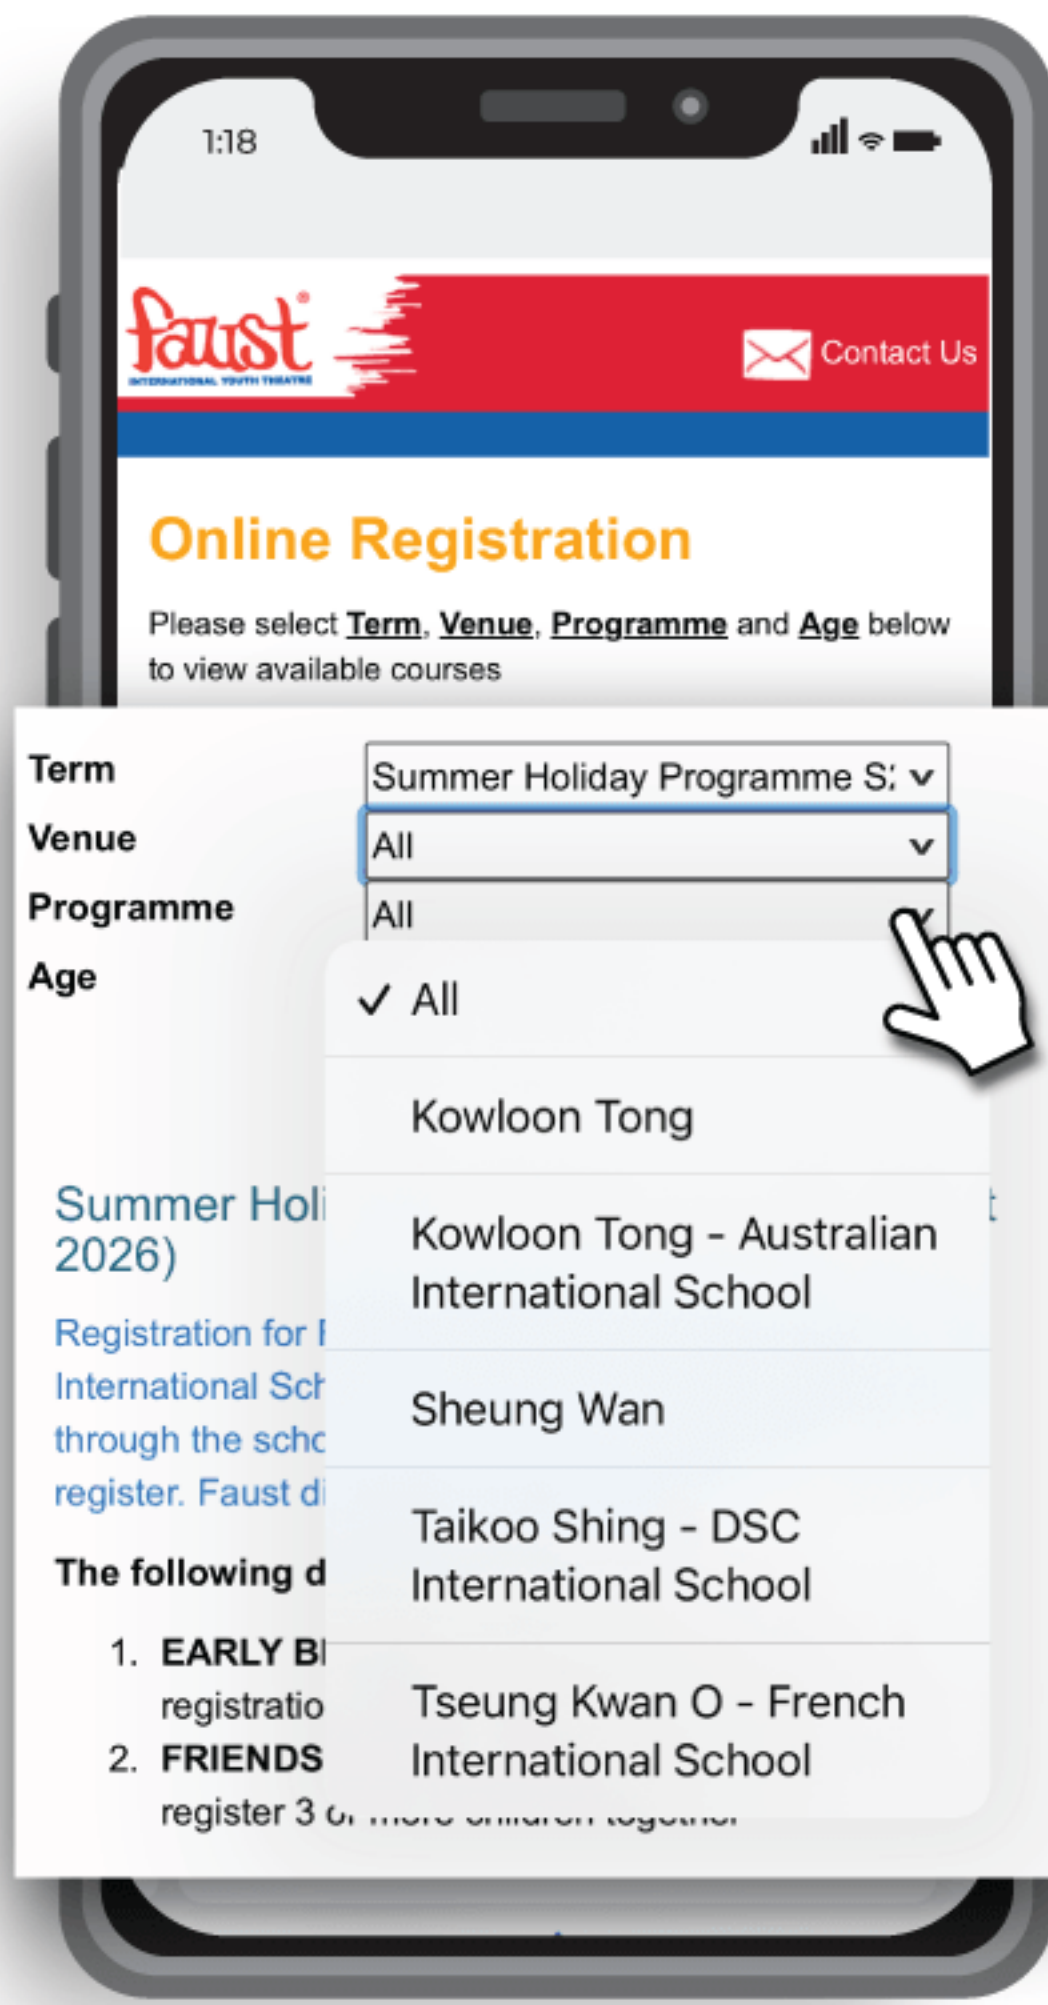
1:18

faust®
INTERNATIONAL YOUTH THEATRE

Contact Us

Online Registration

Please select Term, Venue, Programme and Age below to view available courses

| Term | Summer Holiday Programme S: |
|---|---|
| Venue | All |
| Programme | All |
| Age | |

✓ All

Kowloon Tong

Kowloon Tong - Australian International School

Sheung Wan

Taikoo Shing - DSC International School

Tseung Kwan O - French International School

Summer Holi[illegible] 2026)

Registration for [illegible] International Sch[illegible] through the scho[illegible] register. Faust di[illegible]

The following d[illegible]

1. EARLY B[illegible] registratio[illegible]
2. FRIENDS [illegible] register 3 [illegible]